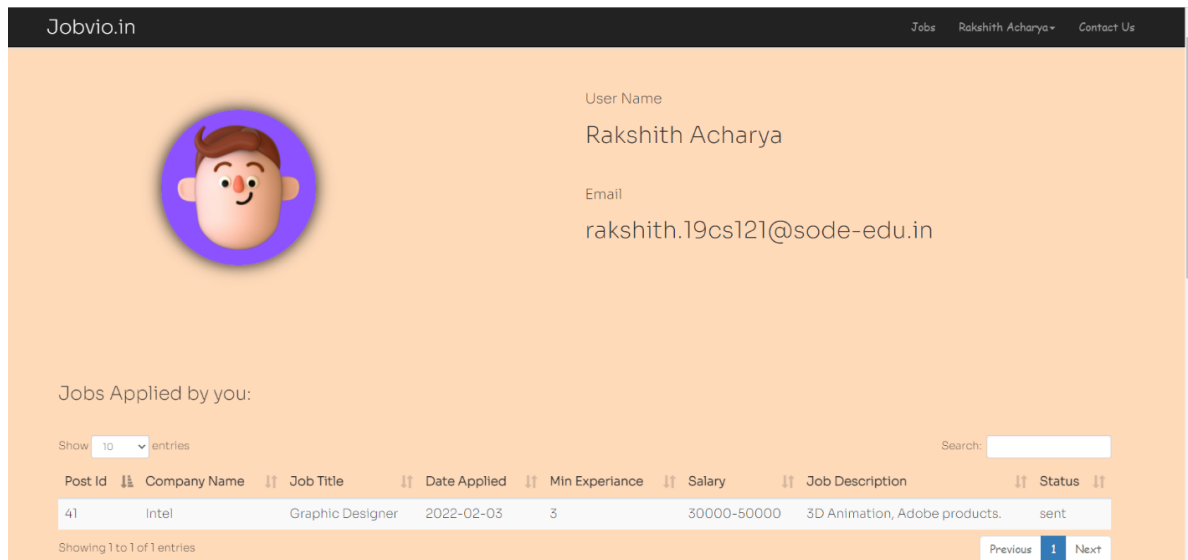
Jobvio.in

Jobs Rakshith Acharya Contact Us

User Name

Rakshith Acharya

Email

rakshith.19cs121@sode-edu.in

Jobs Applied by you:

Show 10 entries

Search:

| Post Id | Company Name | Job Title | Date Applied | Min Experiance | Salary | Job Description | Status |
|---|---|---|---|---|---|---|---|
| 41 | Intel | Graphic Designer | 2022-02-03 | 3 | 30000-50000 | 3D Animation, Adobe products. | sent |

Showing 1 to 1 of 1 entries

Previous 1 Next